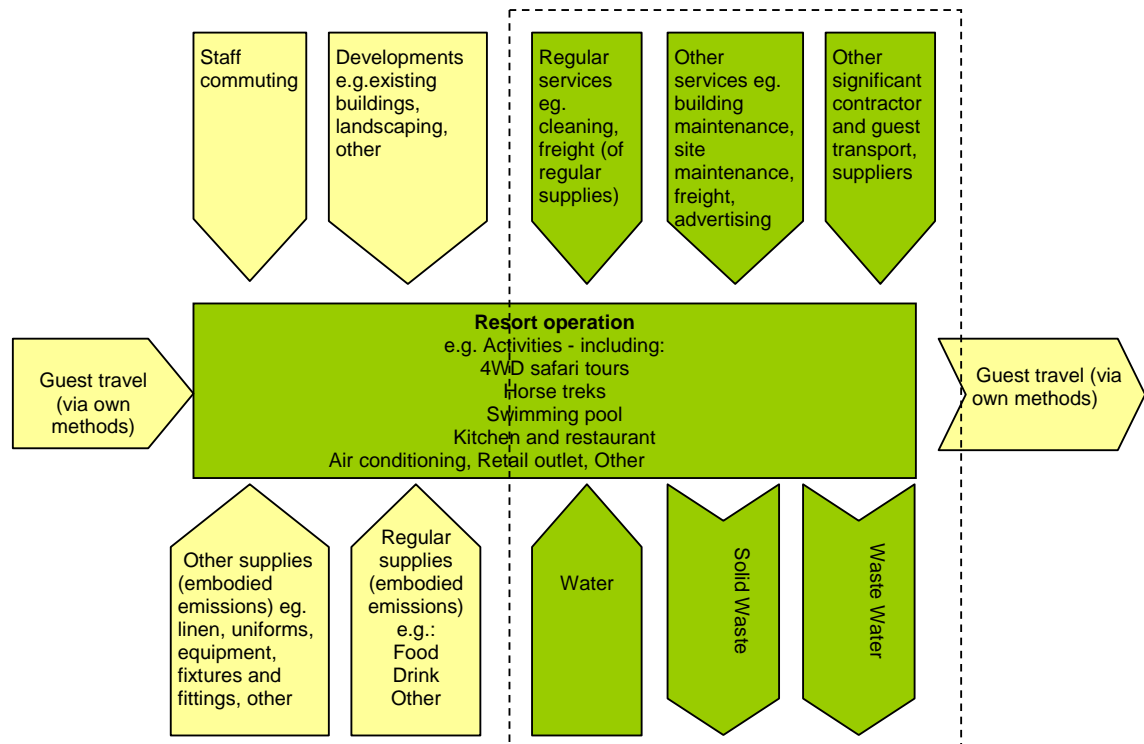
Staff commuting

Developments e.g.existing buildings, landscaping, other

Regular services eg. cleaning, freight (of regular supplies)

Other services eg. building maintenance, site maintenance, freight, advertising

Other significant contractor and guest transport, suppliers

Guest travel (via own methods)

**Resort operation**
e.g. Activities - including:
4WD safari tours
Horse treks
Swimming pool
Kitchen and restaurant
Air conditioning, Retail outlet, Other

Guest travel (via own methods)

Other supplies (embodied emissions) eg. linen, uniforms, equipment, fixtures and fittings, other

Regular supplies (embodied emissions) e.g.: Food Drink Other

Water

Solid Waste

Waste Water